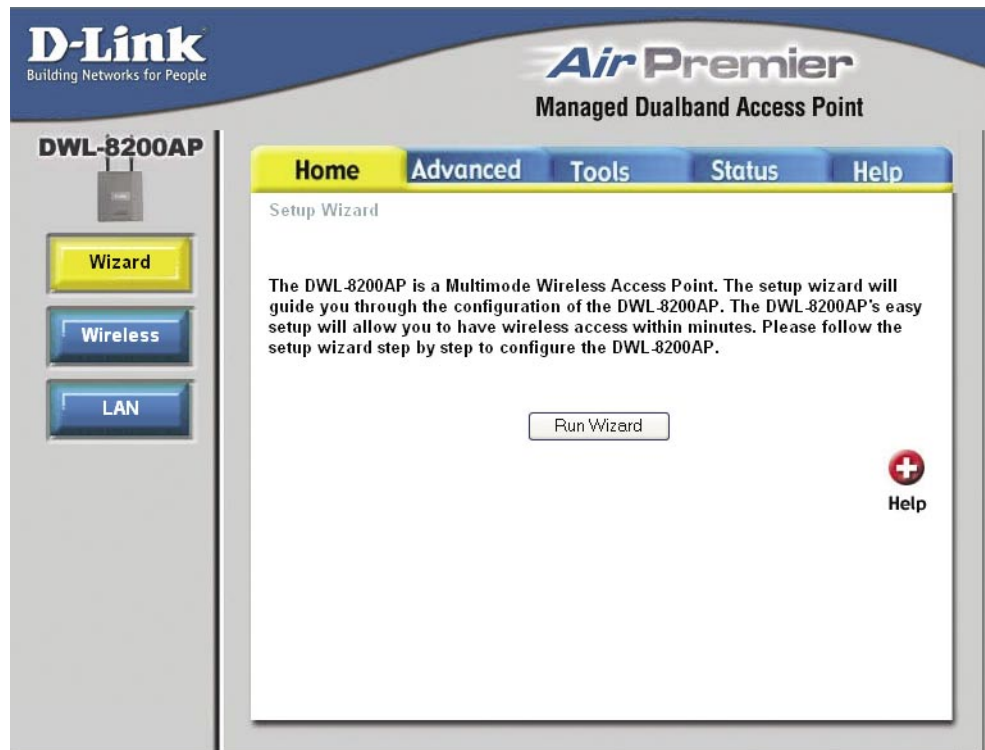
D-Link
Building Networks for People

AirPremier
Managed Dualband Access Point

DWL-8200AP

Wizard
Wireless
LAN

Home Advanced Tools Status Help

Setup Wizard

The DWL-8200AP is a Multimode Wireless Access Point. The setup wizard will guide you through the configuration of the DWL-8200AP. The DWL-8200AP's easy setup will allow you to have wireless access within minutes. Please follow the setup wizard step by step to configure the DWL-8200AP.

Run Wizard

Help